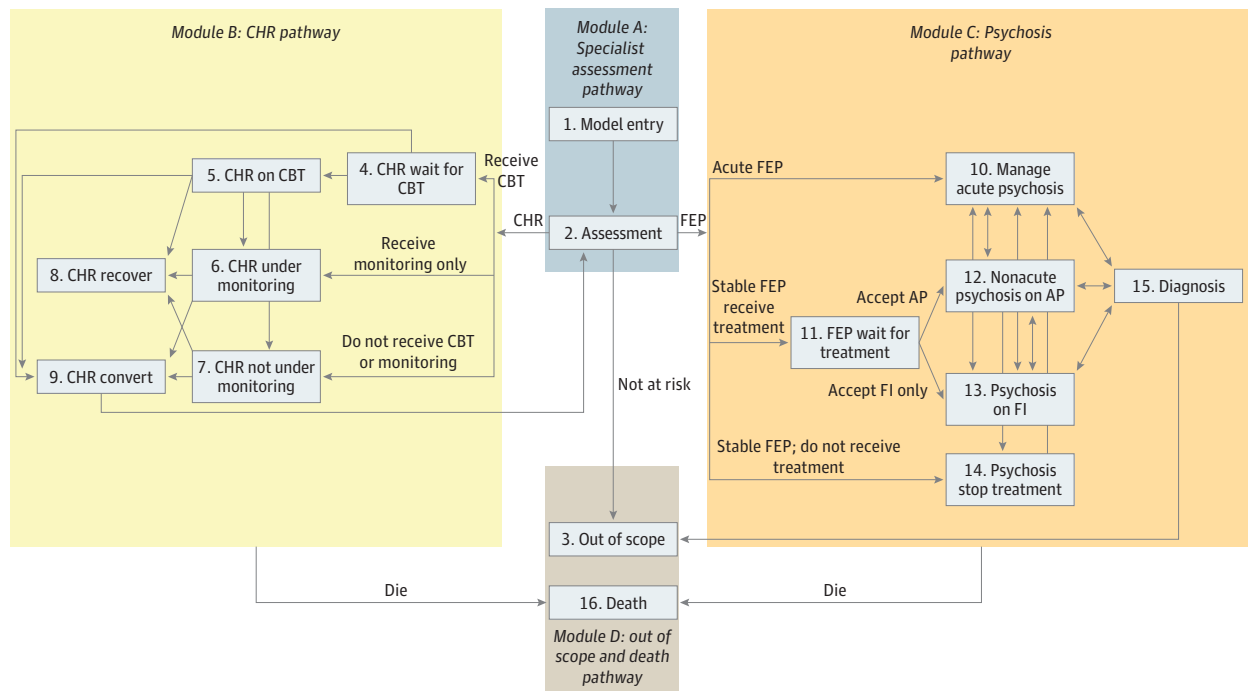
Module B: CHR pathway

Module A: Specialist assessment pathway

Module C: Psychosis pathway

1. Model entry

2. Assessment

CHR

FEP

Receive CBT

4. CHR wait for CBT

5. CHR on CBT

6. CHR under monitoring

Receive monitoring only

8. CHR recover

Do not receive CBT or monitoring

7. CHR not under monitoring

9. CHR convert

Not at risk

Acute FEP

10. Manage acute psychosis

Stable FEP receive treatment

Accept AP

12. Nonacute psychosis on AP

15. Diagnosis

11. FEP wait for treatment

Accept FI only

13. Psychosis on FI

Stable FEP; do not receive treatment

14. Psychosis stop treatment

3. Out of scope

Die

16. Death

Die

Module D: out of scope and death pathway